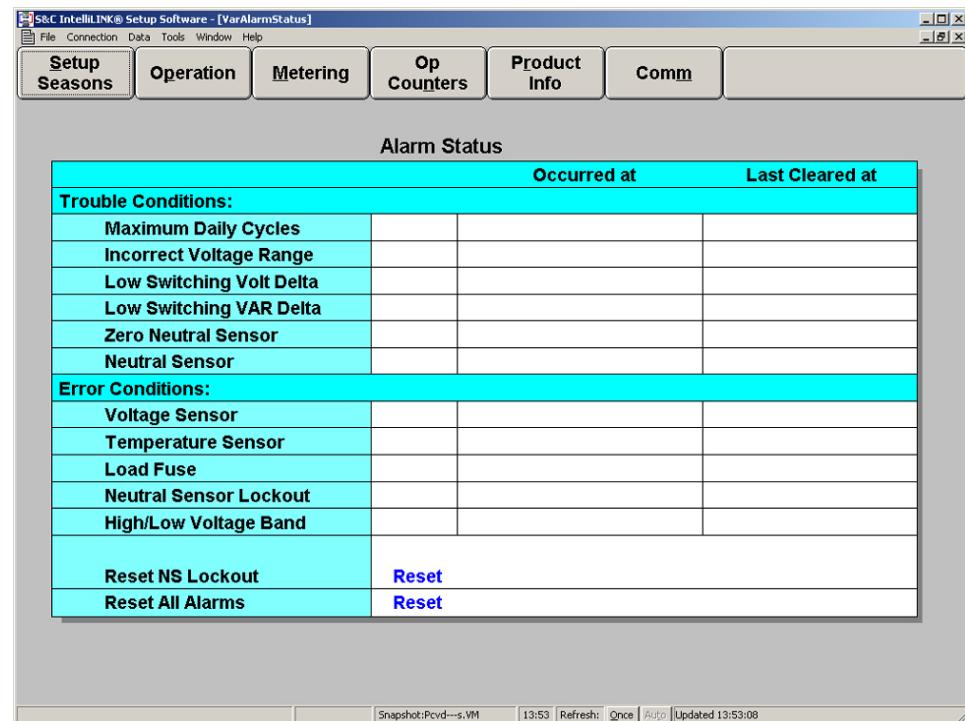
S&C IntelliLINK® Setup Software - [VarAlarmStatus]
File Connection Data Tools Window Help

Setup Seasons | Operation | Metering | Op Counters | Product Info | Comm

Alarm Status

| | | Occurred at | Last Cleared at |
|---|---|---|---|
| Trouble Conditions: | | | |
| Maximum Daily Cycles | | | |
| Incorrect Voltage Range | | | |
| Low Switching Volt Delta | | | |
| Low Switching VAR Delta | | | |
| Zero Neutral Sensor | | | |
| Neutral Sensor | | | |
| Error Conditions: | | | |
| Voltage Sensor | | | |
| Temperature Sensor | | | |
| Load Fuse | | | |
| Neutral Sensor Lockout | | | |
| High/Low Voltage Band | | | |
| Reset NS Lockout | Reset | | |
| Reset All Alarms | Reset | | |

Snapshot:Pcvd---s.VM | 13:53 | Refresh: | Once | Auto | Updated 13:53:08